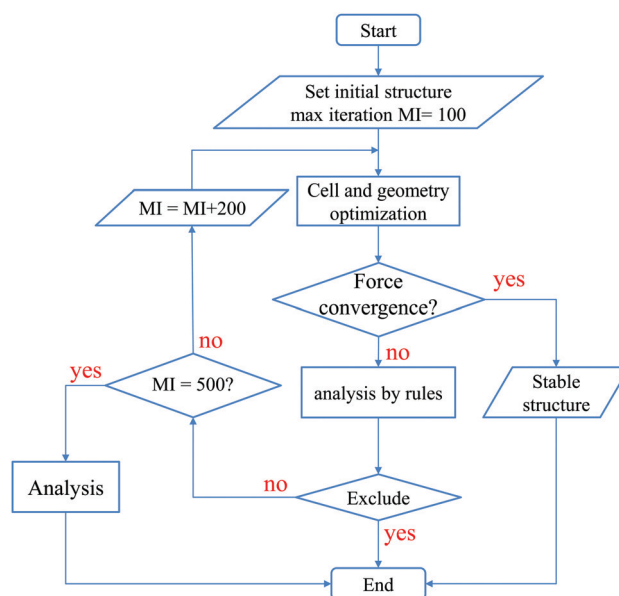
Start

Set initial structure
max iteration MI= 100

MI = MI+200

Cell and geometry optimization

Force convergence?

yes

no

no

yes

MI = 500?

analysis by rules

Stable structure

Analysis

no

Exclude

yes

End